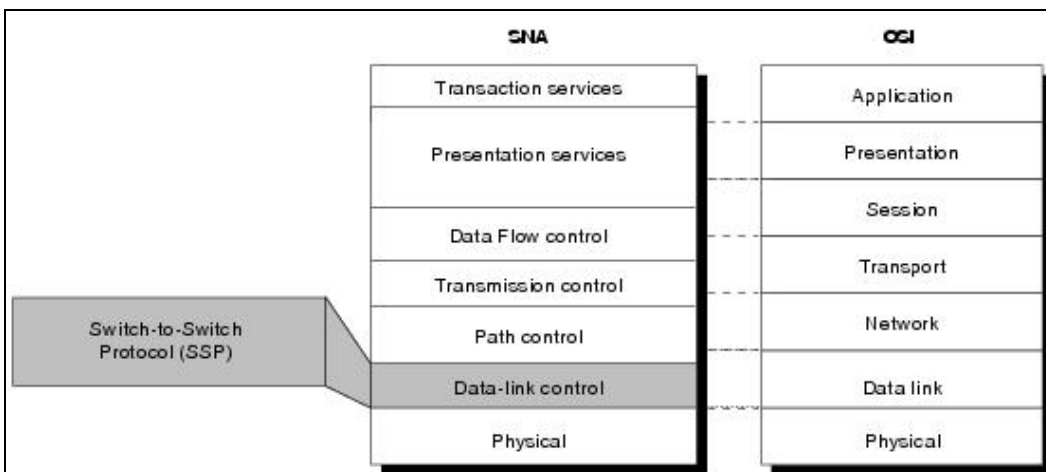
SNA

OSI

Transaction services

Presentation services

Data Flow control

Transmission control

Path control

Data-link control

Physical

Application

Presentation

Session

Transport

Network

Data link

Physical

Switch-to-Switch Protocol (SSP)